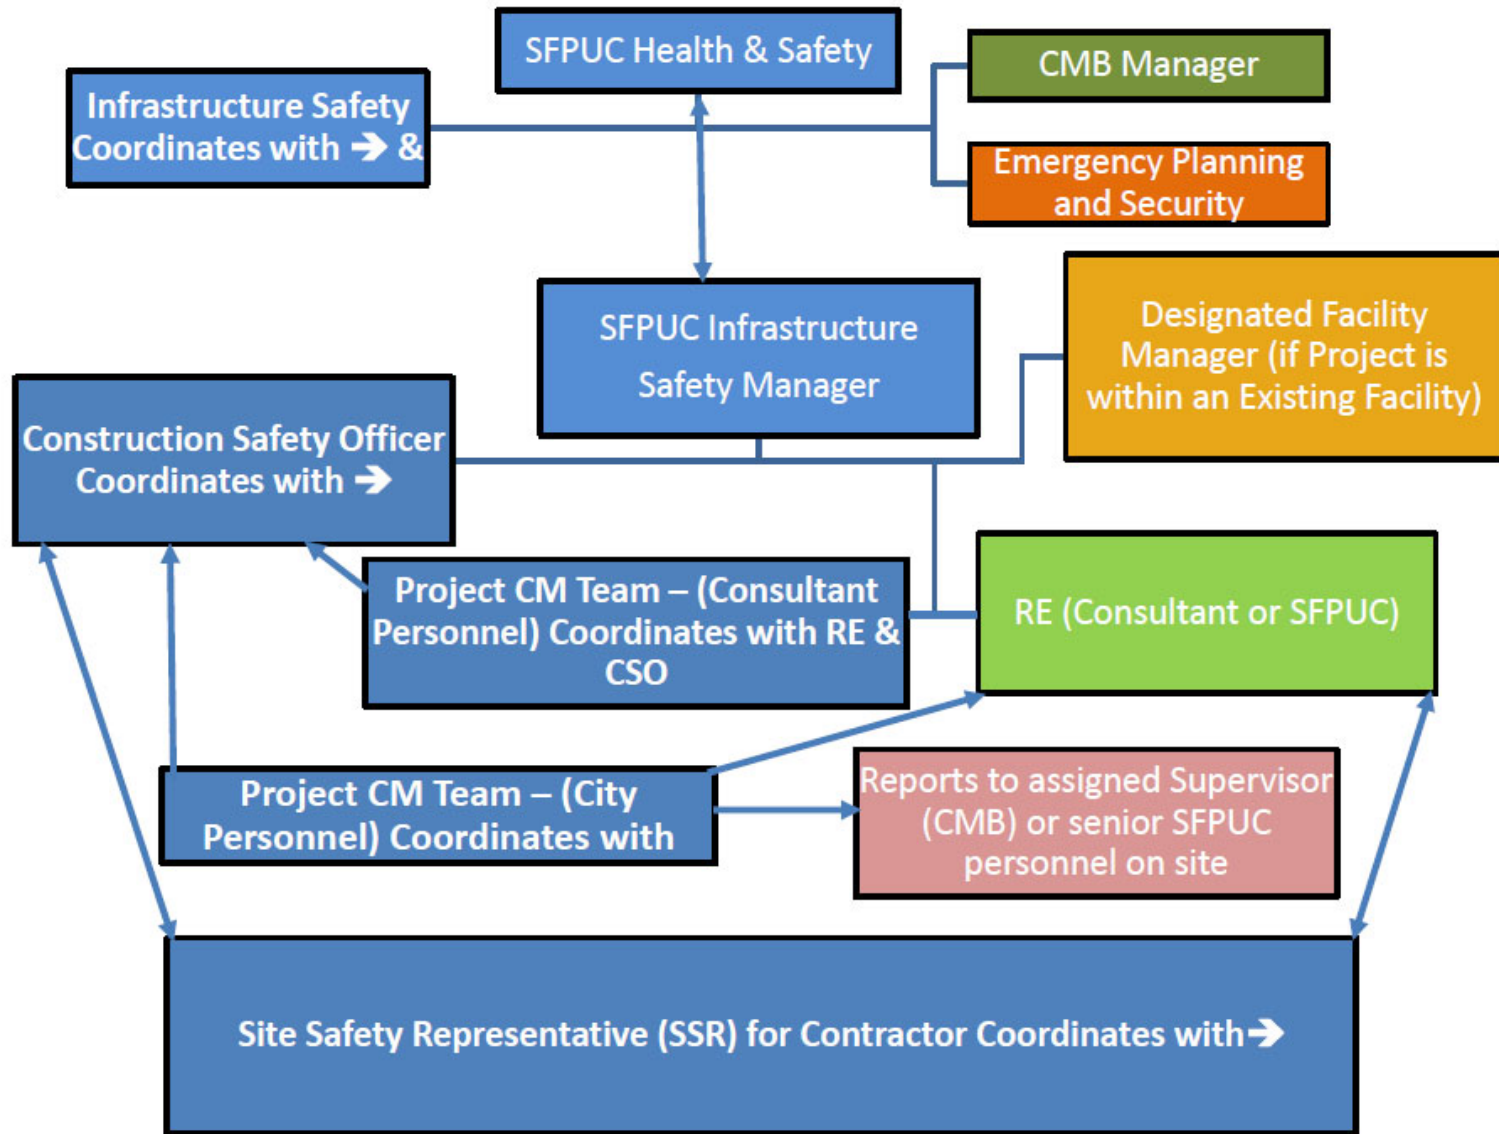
SFPUC Health & Safety

Infrastructure Safety Coordinates with → &

CMB Manager

Emergency Planning and Security

SFPUC Infrastructure Safety Manager

Designated Facility Manager (if Project is within an Existing Facility)

Construction Safety Officer Coordinates with →

Project CM Team – (Consultant Personnel) Coordinates with RE & CSO

RE (Consultant or SFPUC)

Project CM Team – (City Personnel) Coordinates with

Reports to assigned Supervisor (CMB) or senior SFPUC personnel on site

Site Safety Representative (SSR) for Contractor Coordinates with→